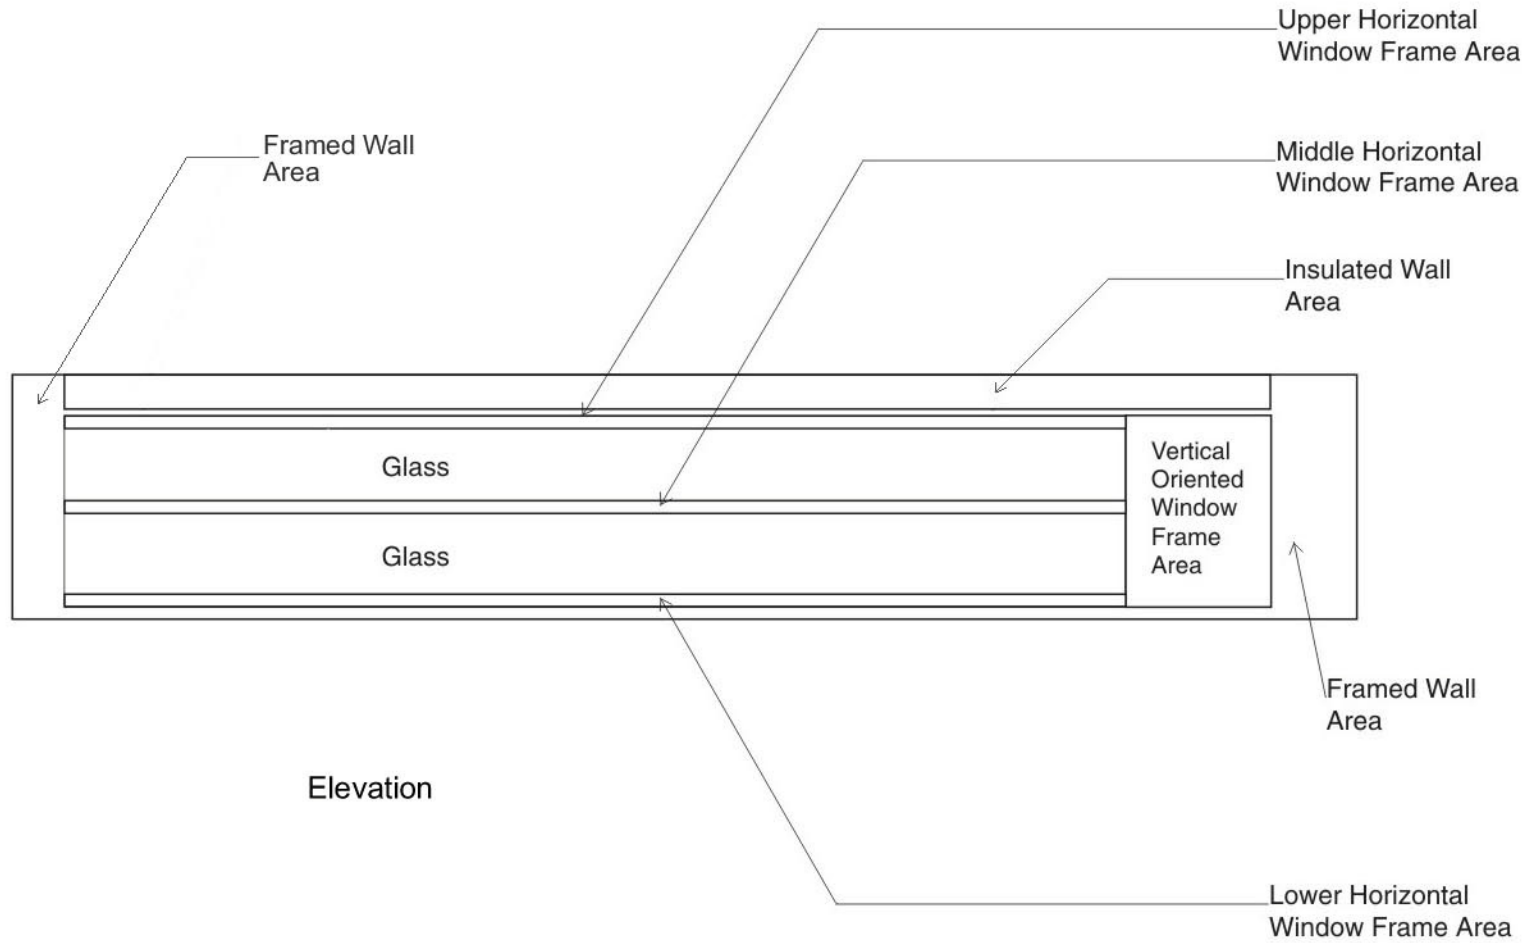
Upper Horizontal Window Frame Area

Framed Wall Area

Middle Horizontal Window Frame Area

Insulated Wall Area

Glass

Glass

Vertical Oriented Window Frame Area

Framed Wall Area

Elevation

Lower Horizontal Window Frame Area